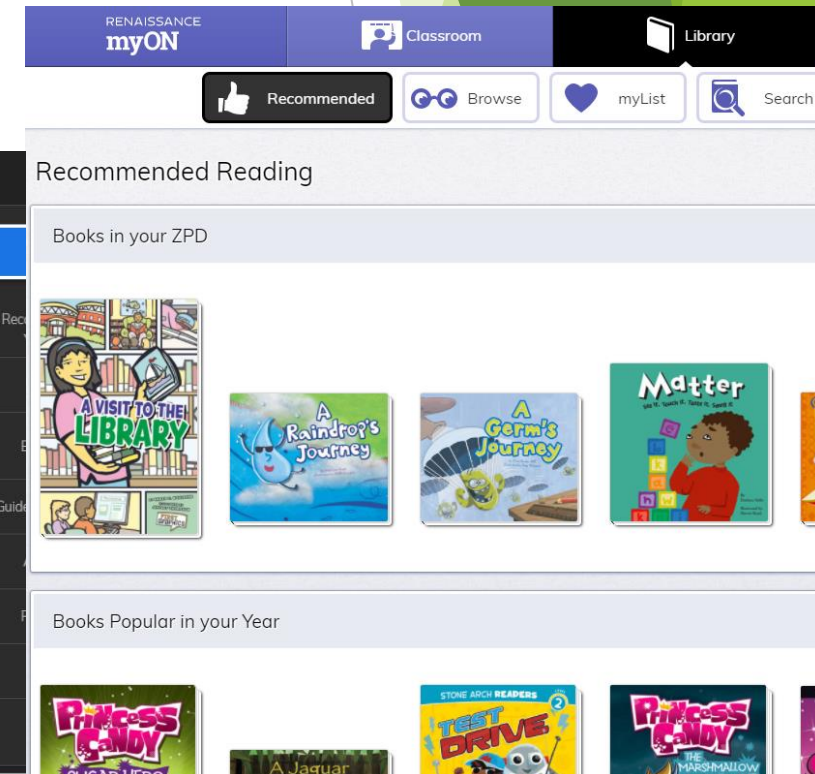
RENAISSANCE
myON

Classroom

Library

Recommended

Browse

myList

Search

Rec

E

Guide

P

Recommended Reading

Books in your ZPD

A VISIT TO THE LIBRARY

A Raindrop's Journey

A Germ's Journey

Matter

Books Popular in your Year

Princess Candy

A Jaguar

STONE ARCH READERS

TEST DRIVE

Princess Candy

THE MARSHMALLOW